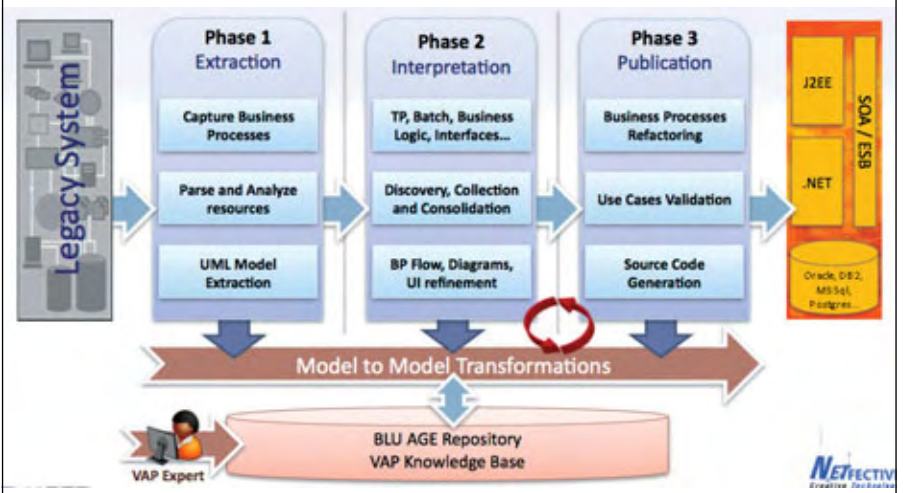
Legacy System

Phase 1
Extraction

Capture Business Processes

Parse and Analyze resources

UML Model Extraction

Phase 2
Interpretation

TP, Batch, Business Logic, Interfaces...

Discovery, Collection and Consolidation

BP Flow, Diagrams, UI refinement

Phase 3
Publication

Business Processes Refactoring

Use Cases Validation

Source Code Generation

J2EE

.NET

SOA / ESB

Oracle, DB2, MSSql, Postgres...

Model to Model Transformations

VAP Expert

BLU AGE Repository
VAP Knowledge Base

NETFECTIVE
Creative Technology